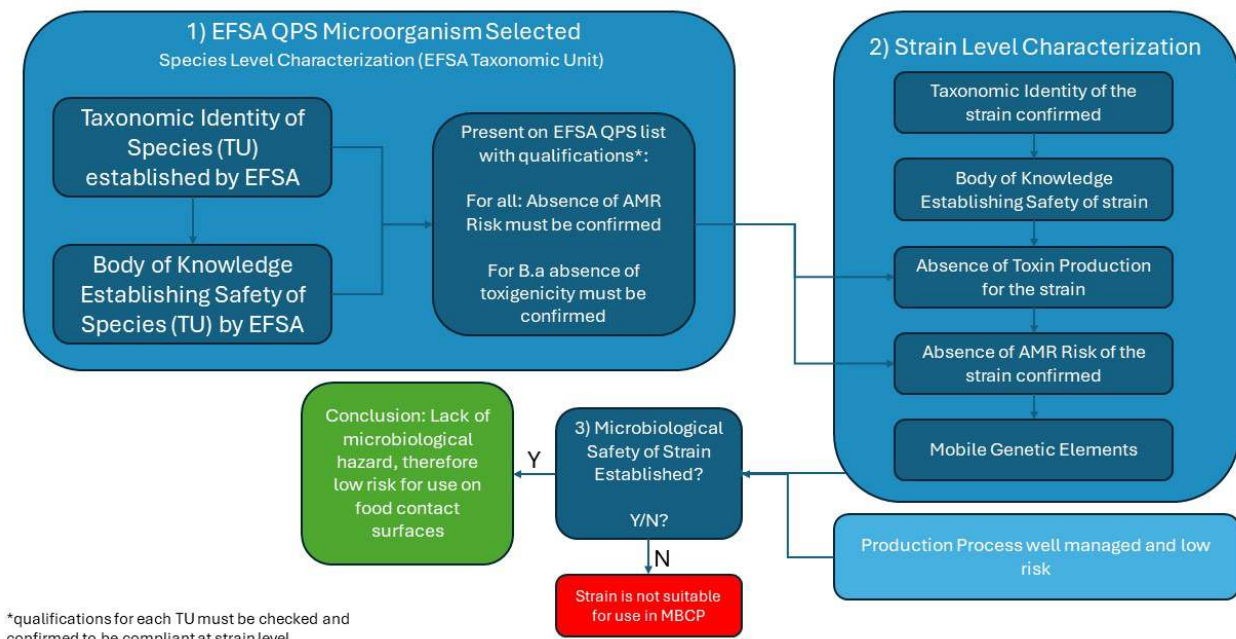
1) EFSA QPS Microorganism Selected
Species Level Characterization (EFSA Taxonomic Unit)

Taxonomic Identity of Species (TU) established by EFSA

Body of Knowledge Establishing Safety of Species (TU) by EFSA

Present on EFSA QPS list with qualifications*:

For all: Absence of AMR Risk must be confirmed

For B.a absence of toxigenicity must be confirmed

2) Strain Level Characterization

Taxonomic Identity of the strain confirmed

Body of Knowledge Establishing Safety of strain

Absence of Toxin Production for the strain

Absence of AMR Risk of the strain confirmed

Mobile Genetic Elements

Conclusion: Lack of microbiological hazard, therefore low risk for use on food contact surfaces

Y

3) Microbiological Safety of Strain Established?

Y/N?

N

Strain is not suitable for use in MBCP

Production Process well managed and low risk

*qualifications for each TU must be checked and confirmed to be compliant at strain level